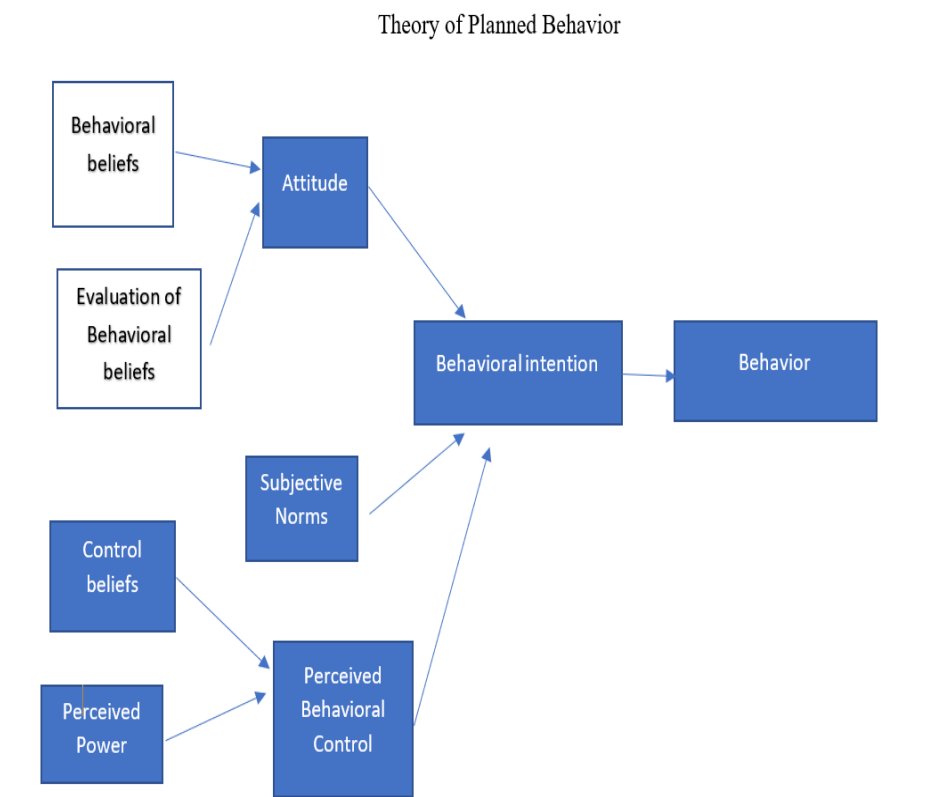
Theory of Planned Behavior

Behavioral beliefs

Attitude

Evaluation of Behavioral beliefs

Behavioral intention

Behavior

Subjective Norms

Control beliefs

Perceived Power

Perceived Behavioral Control